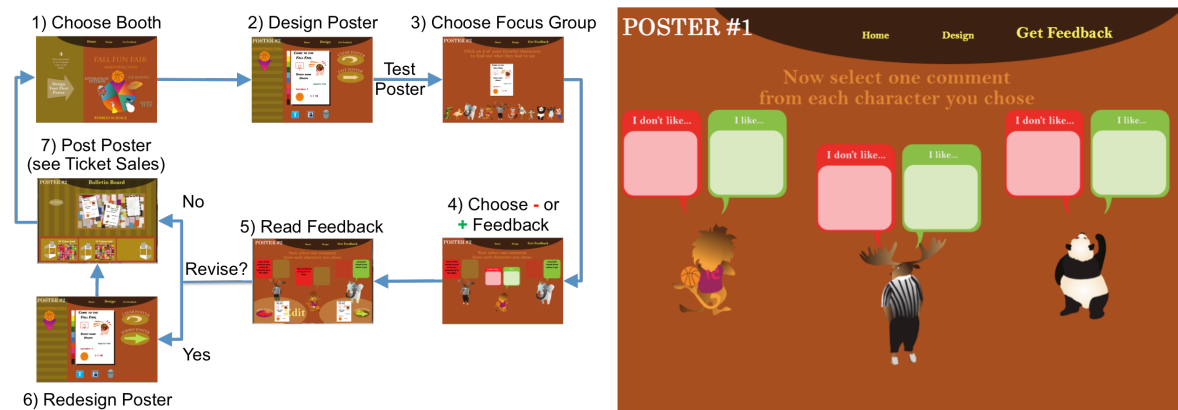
1) Choose Booth

2) Design Poster

3) Choose Focus Group

Test Poster

4) Choose - or + Feedback

5) Read Feedback

Revise?

No

Yes

7) Post Poster (see Ticket Sales)

6) Redesign Poster

POSTER #1

Home

Design

Get Feedback

Now select one comment from each character you chose

I don't like...

I like...

I don't like...

I like...

I don't like...

I like...